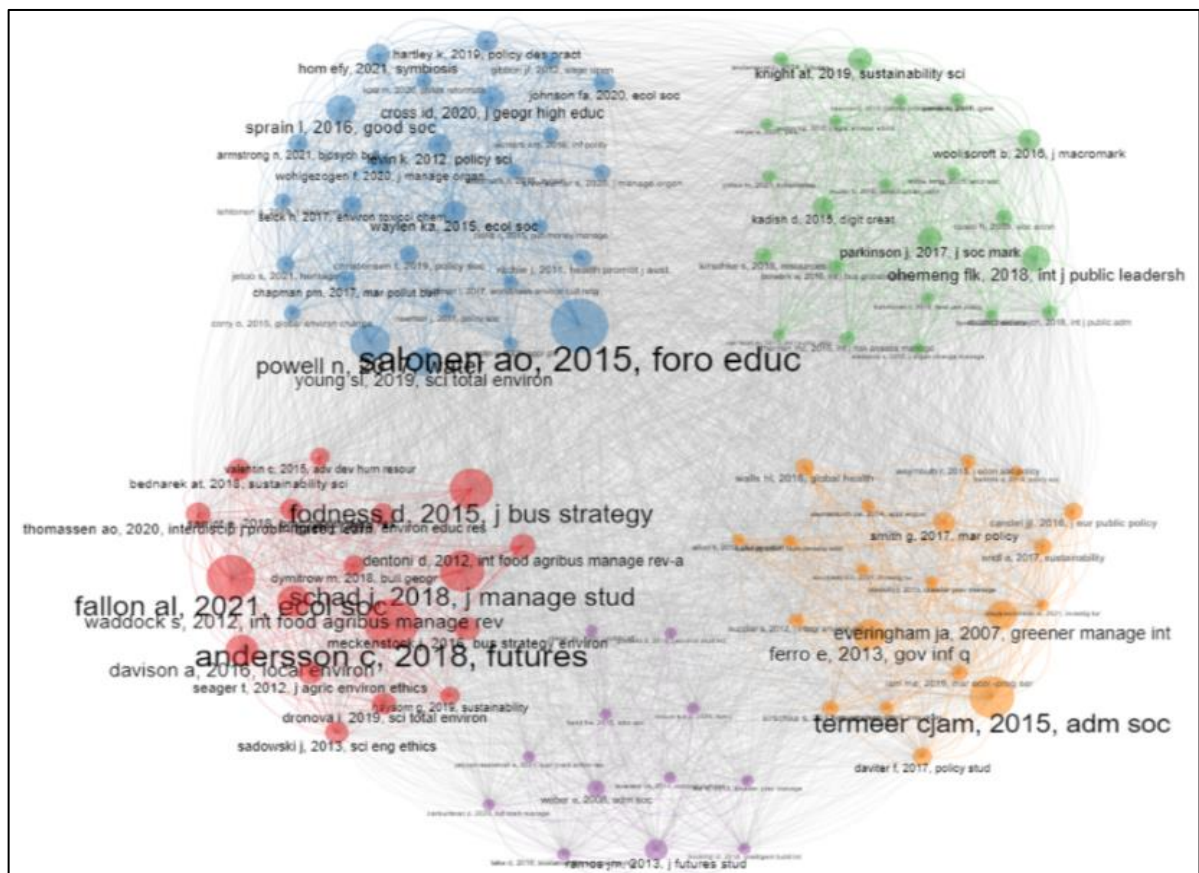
hartley k, 2019, policy des pract
horn efy, 2021, symbiosis
johnson fa, 2020, ecol soc
cross id, 2020, j geogr high educ
sprain l, 2016, good soc
armstrong n, 2021, bjpsych bull
levin k, 2012, policy sci
wohlgezogen f, 2020, j manage organ
selck h, 2017, environ toxicol chem
waylen ka, 2015, ecol soc
chapman pm, 2017, mar pollut bull
powell n, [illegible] water
salonen ao, 2015, foro educ
young sl, 2019, sci total environ
knight at, 2019, sustainability sci
woolliscroft b, 2016, j macromark
kadish d, 2015, digit creat
parkinson j, 2017, j soc mark
ohemeng flk, 2018, int j public leadersh
valentin c, 2015, adv dev hum resour
bednarek at, 2018, sustainability sci
fodness d, 2015, j bus strategy
thomassen ao, 2020, interdiscip j problem-based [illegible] environ educ res
dentoni d, 2012, int food agribus manage rev-a
dymitrow m, 2018, bull geogr
schad j, 2018, j manage stud
fallon al, 2021, ecol soc
waddock s, 2012, int food agribus manage rev
meckenstock j, 2016, bus strateg environ
andersson c, 2018, futures
davison a, 2016, local environ
seager t, 2012, j agric environ ethics
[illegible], 2019, sustainability
dronova i, 2019, sci total environ
sadowski j, 2013, sci eng ethics
walls hl, 2018, global health
candel jjl, 2016, eur public policy
smith g, 2017, mar policy
sustainability
everingham ja, 2007, greener manage int
ferro e, 2013, gov inf q
termeer cjam, 2015, adm soc
daviter f, 2017, policy stud
weber o, 2008, adm soc
ramos jm, 2013, j futures stud